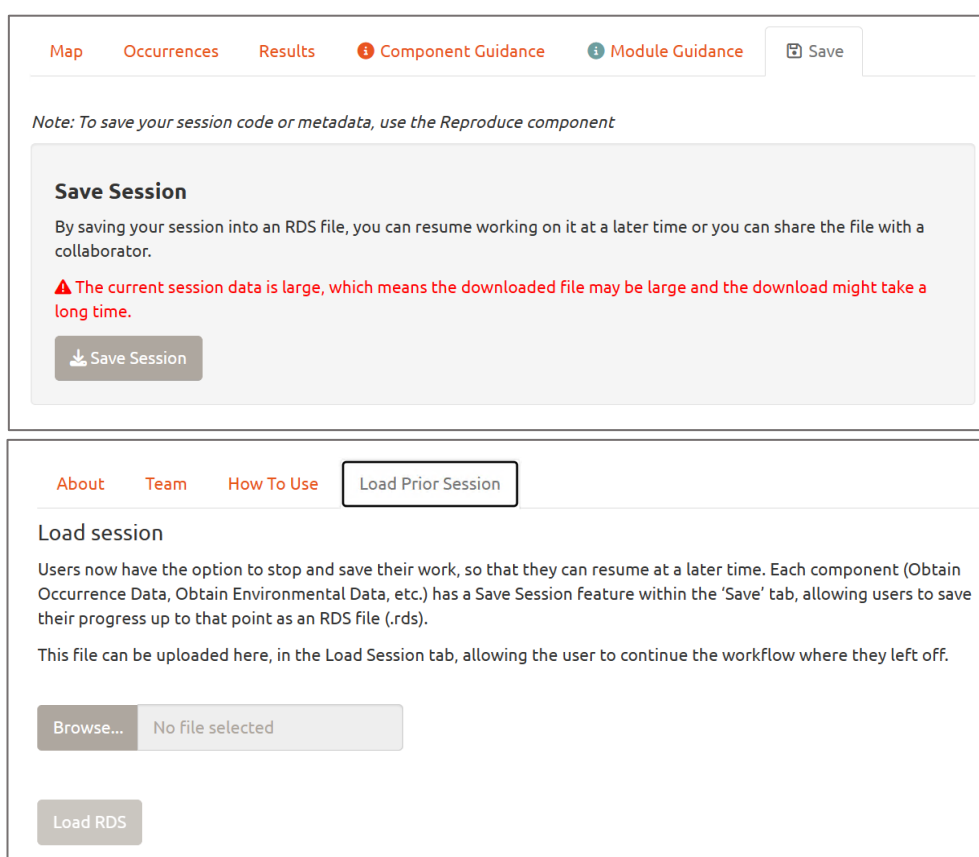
Map Occurrences Results Component Guidance Module Guidance Save

Note: To save your session code or metadata, use the Reproduce component

Save Session

By saving your session into an RDS file, you can resume working on it at a later time or you can share the file with a collaborator.

The current session data is large, which means the downloaded file may be large and the download might take a long time.

Save Session

About Team How To Use Load Prior Session

Load session

Users now have the option to stop and save their work, so that they can resume at a later time. Each component (Obtain Occurrence Data, Obtain Environmental Data, etc.) has a Save Session feature within the 'Save' tab, allowing users to save their progress up to that point as an RDS file (.rds).

This file can be uploaded here, in the Load Session tab, allowing the user to continue the workflow where they left off.

Browse... No file selected

Load RDS